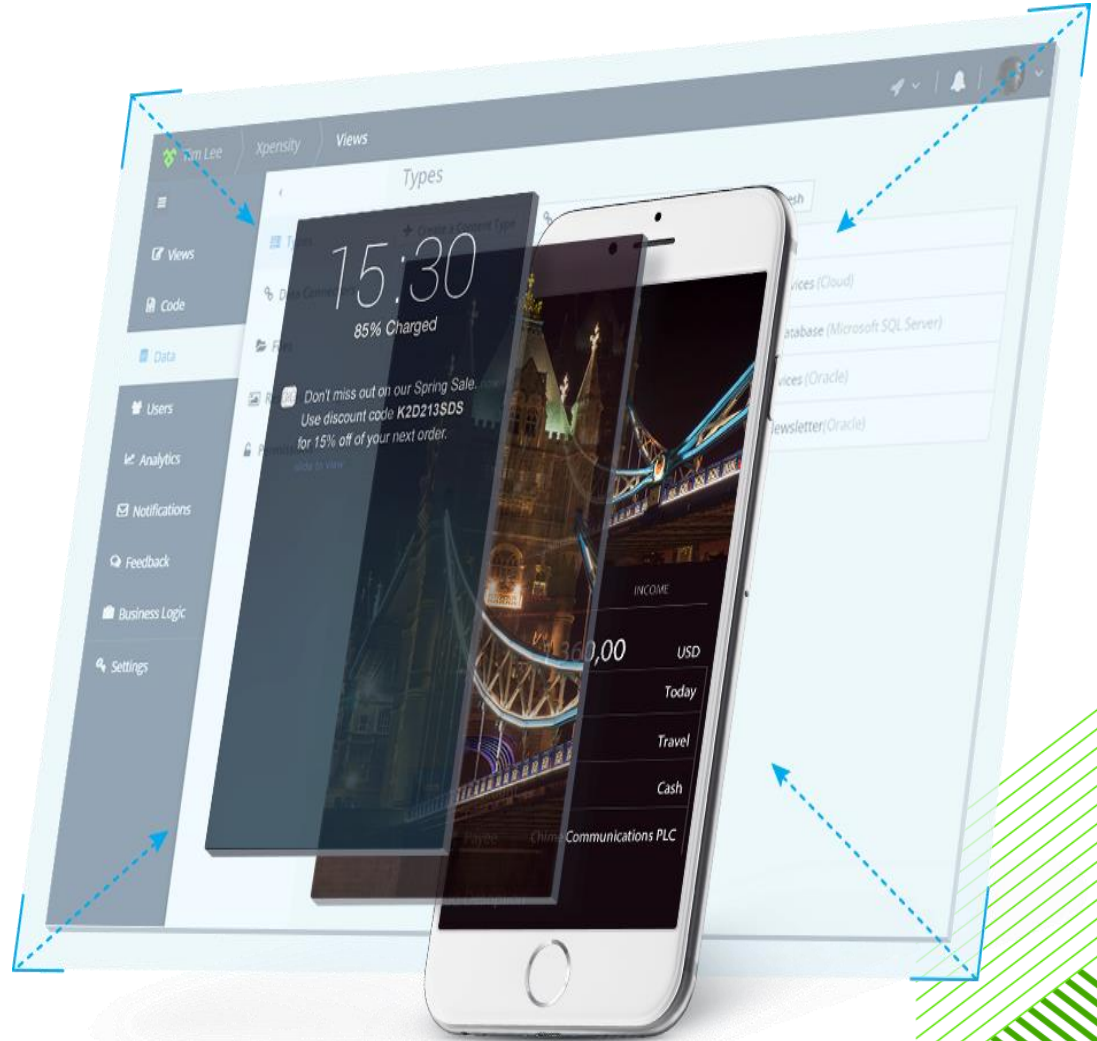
Tim Lee
Xpensity
Views

Views
Code
Data
Users
Analytics
Notifications
Feedback
Business Logic
Settings

Types
Create a Content Type
Types
Data Connect
Files
R
Permiss
slide to view

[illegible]esh
vices (Cloud)
atabase (Microsoft SQL Server)
vices (Oracle)
Newsletter (Oracle)

15:30
85% Charged
Don't miss out on our Spring Sale. Use discount code K2D213SDS for 15% off of your next order.

INCOME
360,00
USD
Today
Travel
Cash
Payee
Chime Communications PLC